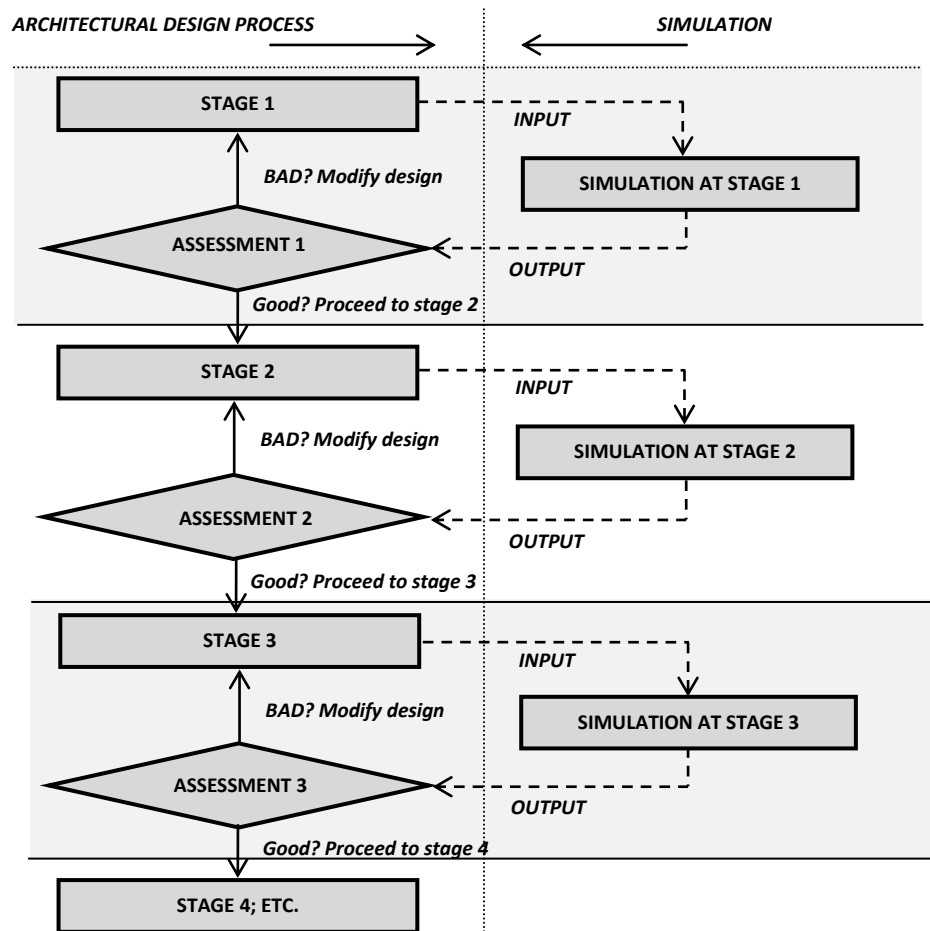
ARCHITECTURAL DESIGN PROCESS

SIMULATION

STAGE 1

INPUT

BAD? Modify design

SIMULATION AT STAGE 1

ASSESSMENT 1

OUTPUT

Good? Proceed to stage 2

STAGE 2

INPUT

BAD? Modify design

SIMULATION AT STAGE 2

ASSESSMENT 2

OUTPUT

Good? Proceed to stage 3

STAGE 3

INPUT

BAD? Modify design

SIMULATION AT STAGE 3

ASSESSMENT 3

OUTPUT

Good? Proceed to stage 4

STAGE 4; ETC.